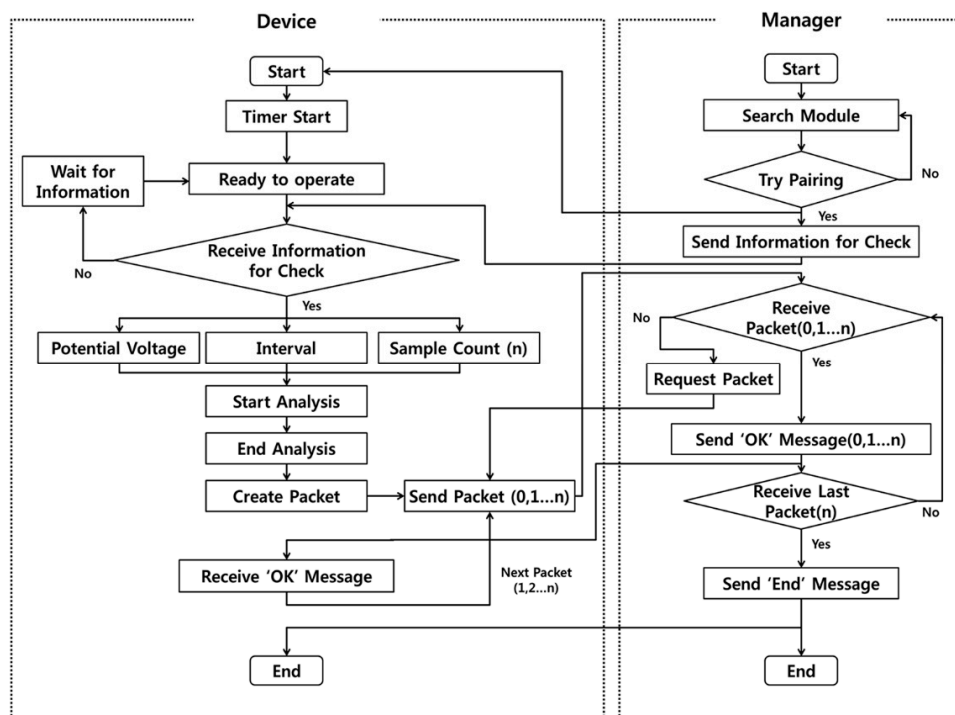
Device

Start

Timer Start

Wait for Information

Ready to operate

Receive Information for Check

No

Yes

Potential Voltage

Interval

Sample Count (n)

Start Analysis

End Analysis

Create Packet

Send Packet (0,1…n)

Receive 'OK' Message

Next Packet (1,2…n)

End

Manager

Start

Search Module

Try Pairing

No

Yes

Send Information for Check

Receive Packet(0,1…n)

No

Yes

Request Packet

Send 'OK' Message(0,1…n)

Receive Last Packet(n)

No

Yes

Send 'End' Message

End